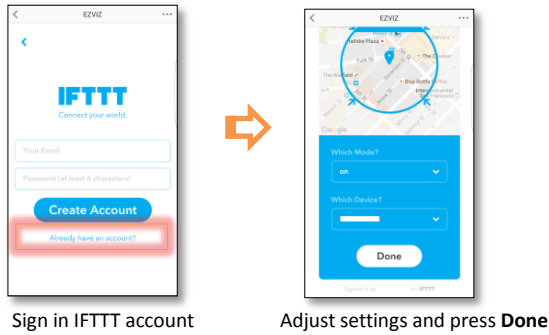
EZVIZ

IFTTT

Connect your world.

Your Email

Password (at least 6 characters)

Create Account

Already have an account?

Sign in IFTTT account

EZVIZ

Which Mode?

on

Which Device?

Done

Adjust settings and press **Done**